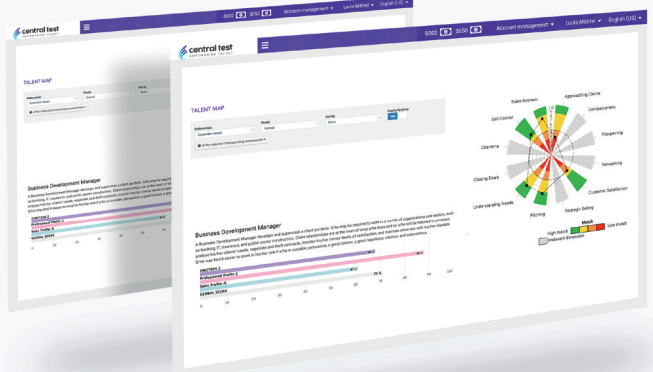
central test
EMPOWERING TALENT

8002 | 3030 | Account management ▾ | Lucia Mittiel ▾ | English (US) ▾

TALENT MAP

Business Development Manager

A Business Development Manager develops and supervises a client portfolio. S/he may be required to work in a variety of organizations and sectors, such as banking, IT, insurance, and public sector constructions. Client relationships are at the heart of what s/he does and so s/he will be required to persuade, analyse his/her clients' needs, negotiate and draft contracts, monitor his/her clients' levels of satisfaction, and maintain strong relationships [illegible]. S/he must find it easier to excel in his/her role if s/he is sociable, persuasive, a good listener, a good negotiator, intuitive, and results-driven.

EMOTION 2
Professional Profile 2
Sales Profile R
GLOBAL SCORE

Sales Acumen
Approaching Clients
Self Control
Combativeness
Charisma
Prospecting
Networking
Closing Deals
Customer Satisfaction
Understanding Needs
Strategic Selling
Pitching

Match
High match
Low match
Irrelevant dimension